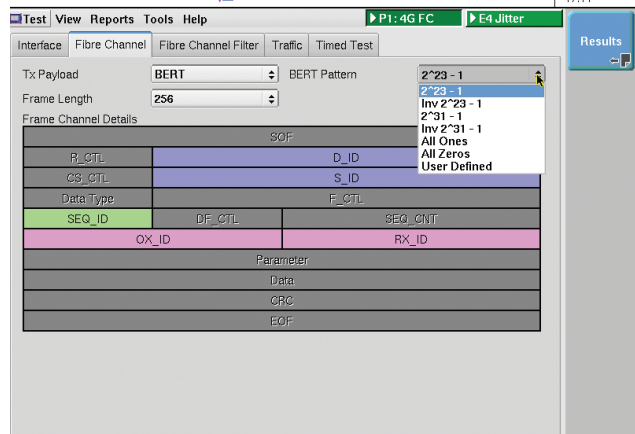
Test View Reports Tools Help
P1: 4G FC
E4 Jitter
Results

Interface | Fibre Channel | Fibre Channel Filter | Traffic | Timed Test

Tx Payload BERT
BERT Pattern 2^23 - 1
Frame Length 256

2^23 - 1
Inv 2^23 - 1
2^31 - 1
Inv 2^31 - 1
All Ones
All Zeros
User Defined

Frame Channel Details

| SOF | | | |
|---|---|---|---|
| R_CTL | D_ID | | |
| CS_CTL | S_ID | | |
| Data Type | F_CTL | | |
| SEQ_ID | DF_CTL | SEQ_CNT | |
| OX_ID | | RX_ID | |
| Parameter | | | |
| Data | | | |
| CRC | | | |
| EOF | | | |